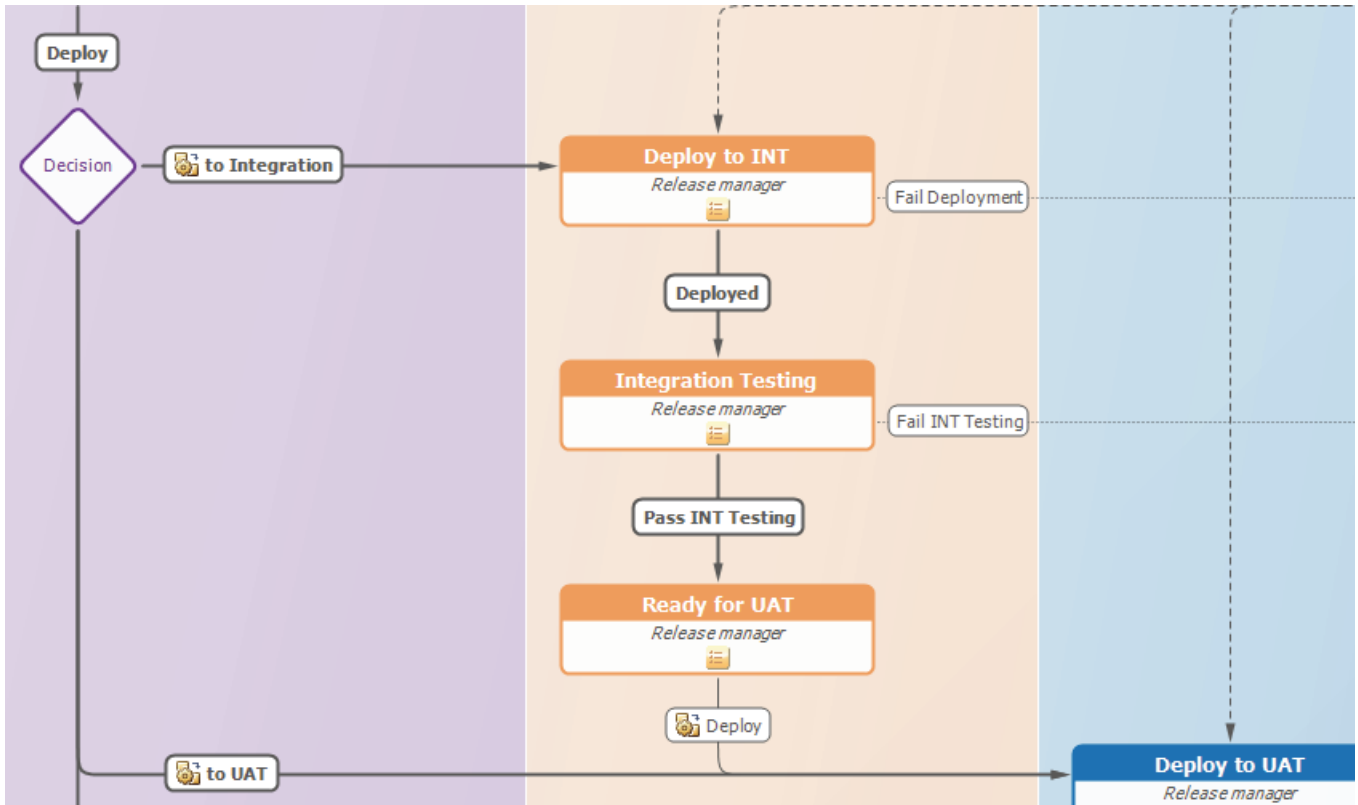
Deploy

Decision

to Integration

Deploy to INT
Release manager

Fail Deployment

Deployed

Integration Testing
Release manager

Fail INT Testing

Pass INT Testing

Ready for UAT
Release manager

Deploy

to UAT

Deploy to UAT
Release manager